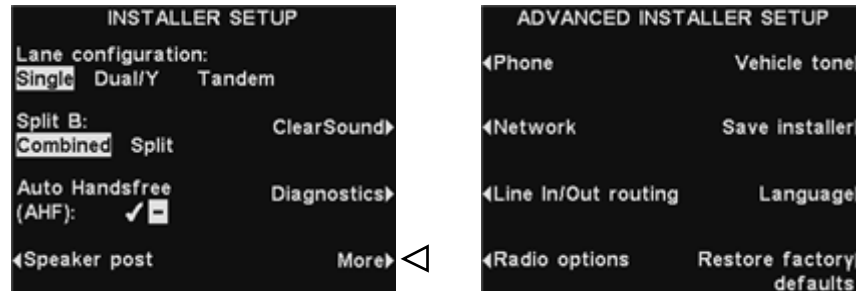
INSTALLER SETUP

Lane configuration:
Single Dual/Y Tandem

Split B:
Combined Split

ClearSound▸

Auto Handsfree (AHF): ✔ ▬

Diagnostics▸

◂Speaker post

More▸ ◁

ADVANCED INSTALLER SETUP

◂Phone

Vehicle tone▸

◂Network

Save installer▸

◂Line In/Out routing

Language▸

◂Radio options

Restore factory▸ defaults